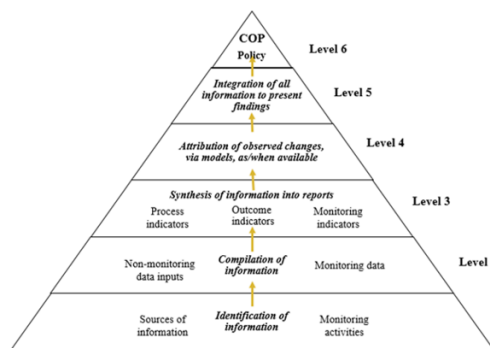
COP
Policy

Level 6

Integration of all information to present findings

Level 5

Attribution of observed changes, via models, as/when available

Level 4

Synthesis of information into reports

Level 3

Process indicators

Outcome indicators

Monitoring indicators

Non-monitoring data inputs

Compilation of information

Monitoring data

Level

Sources of information

Identification of information

Monitoring activities